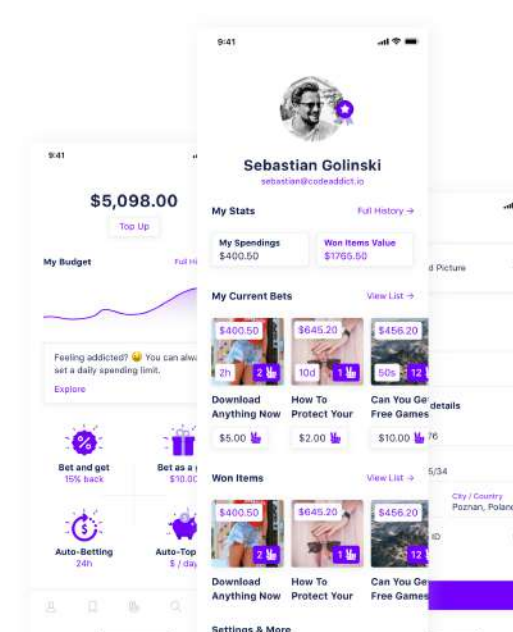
9:41

$5,098.00

Top Up

My Budget

Full Hi

Feeling addicted? 😉 You can alwa set a daily spending limit.

Explore

Bet and get
15% back

Bet as a
$10.00

Auto-Betting
24h

Auto-Top
$ / day

9:41

Sebastian Golinski

sebastian@codeaddict.io

My Stats

Full History →

My Spendings
$400.50

Won Items Value
$1765.50

My Current Bets

View List →

$400.50
2h
2

$645.20
10d
1

$456.20
50s
12

Download Anything Now

How To Protect Your

Can You Ge Free Games

$5.00

$2.00

$10.00

Won Items

View List →

$400.50
2

$645.20
1

$456.20
12

Download Anything Now

How To Protect Your

Can You Ge Free Games

Settings & More

d Picture

details

76

5/34

City / Country
Poznan, Poland

ID